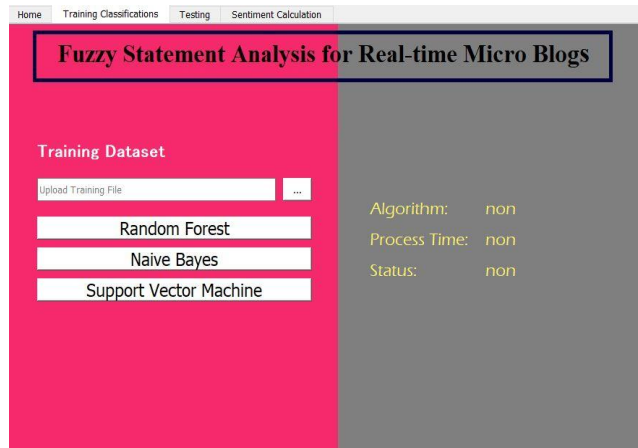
Home | Training Classifications | Testing | Sentiment Calculation

Fuzzy Statement Analysis for Real-time Micro Blogs

Training Dataset

Upload Training File ...

Random Forest

Naive Bayes

Support Vector Machine

Algorithm: non

Process Time: non

Status: non